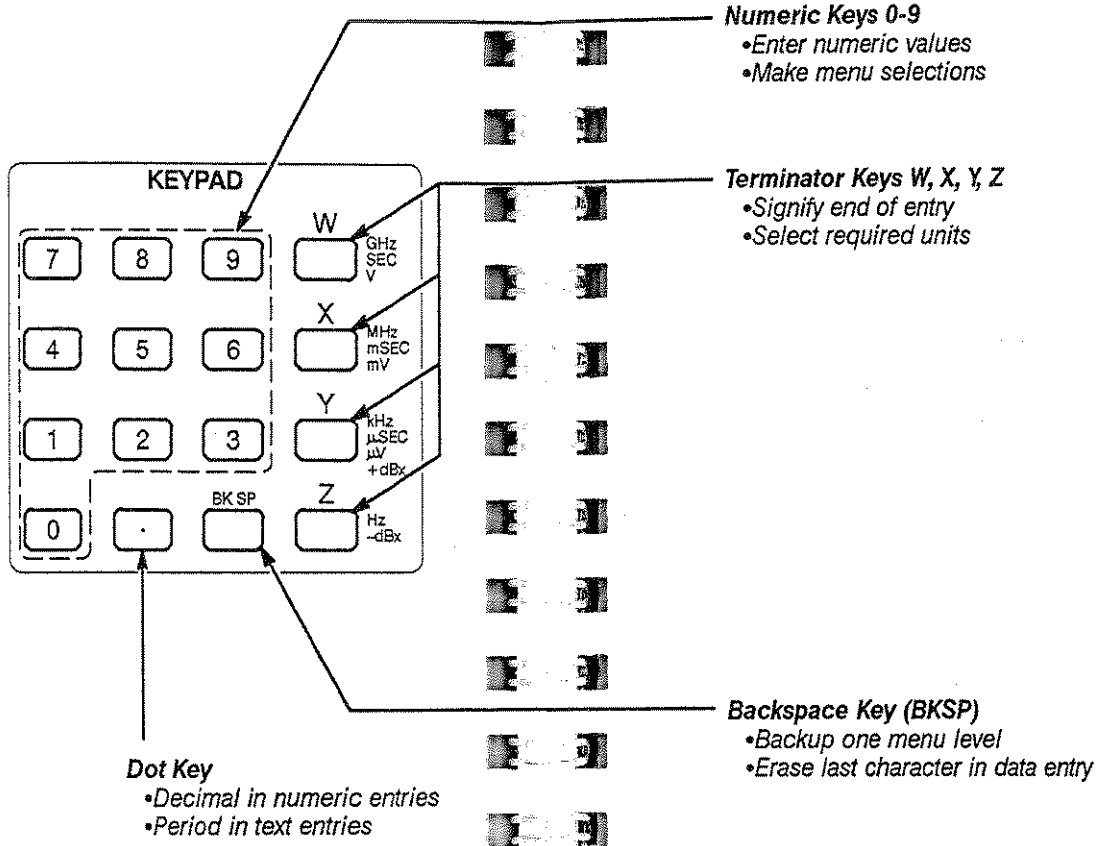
Numeric Keys 0-9
•Enter numeric values
•Make menu selections

Terminator Keys W, X, Y, Z
•Signify end of entry
•Select required units

KEYPAD

7 8 9 W GHz SEC V

4 5 6 X MHz mSEC mV

1 2 3 Y kHz μSEC μV +dBx

0 . BK SP Z Hz -dBx

Backspace Key (BKSP)
•Backup one menu level
•Erase last character in data entry

Dot Key
•Decimal in numeric entries
•Period in text entries